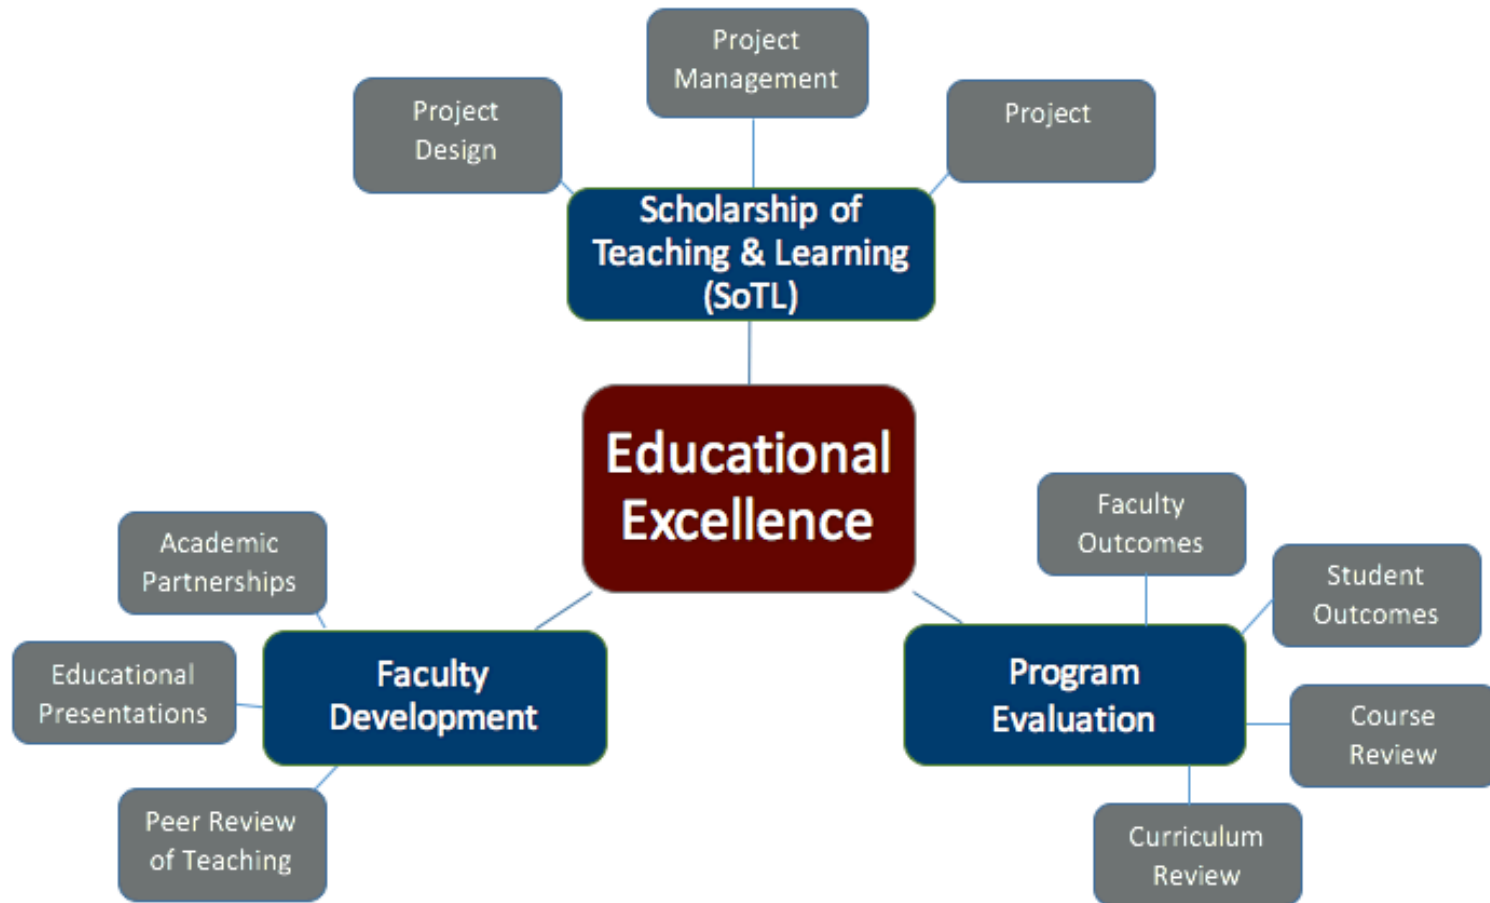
Project Management

Project Design

Project

Scholarship of Teaching & Learning (SoTL)

Educational Excellence

Academic Partnerships

Educational Presentations

Faculty Development

Peer Review of Teaching

Faculty Outcomes

Student Outcomes

Program Evaluation

Course Review

Curriculum Review